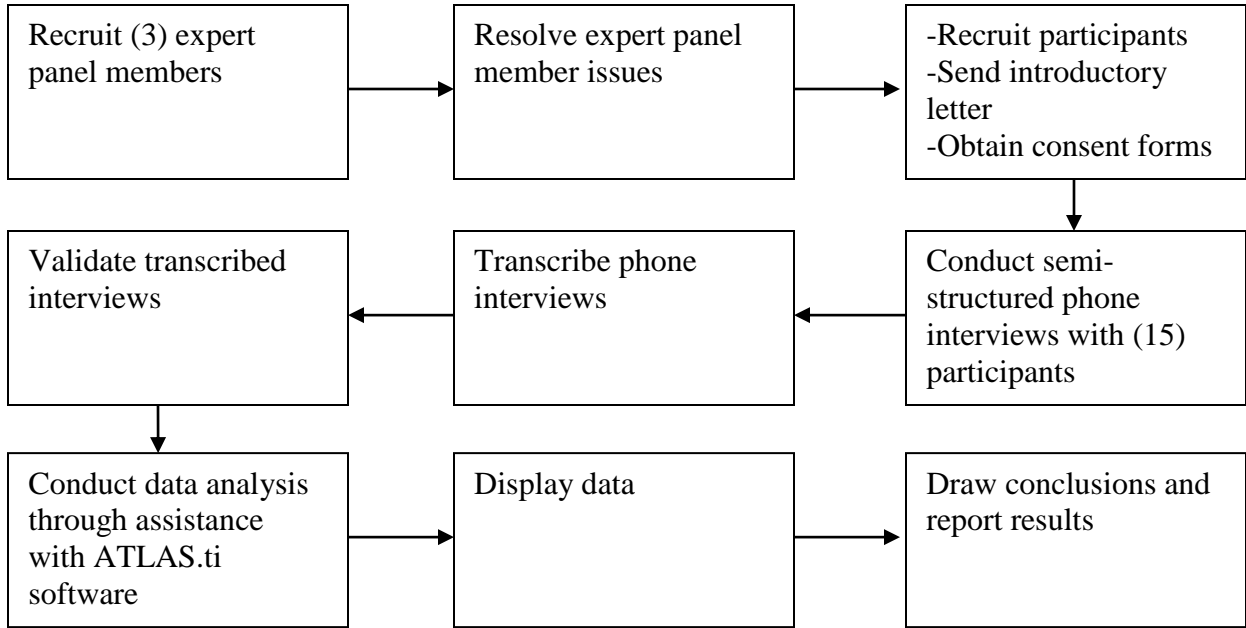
Recruit (3) expert panel members

Resolve expert panel member issues

-Recruit participants
-Send introductory letter
-Obtain consent forms

Conduct semi-structured phone interviews with (15) participants

Transcribe phone interviews

Validate transcribed interviews

Conduct data analysis through assistance with ATLAS.ti software

Display data

Draw conclusions and report results